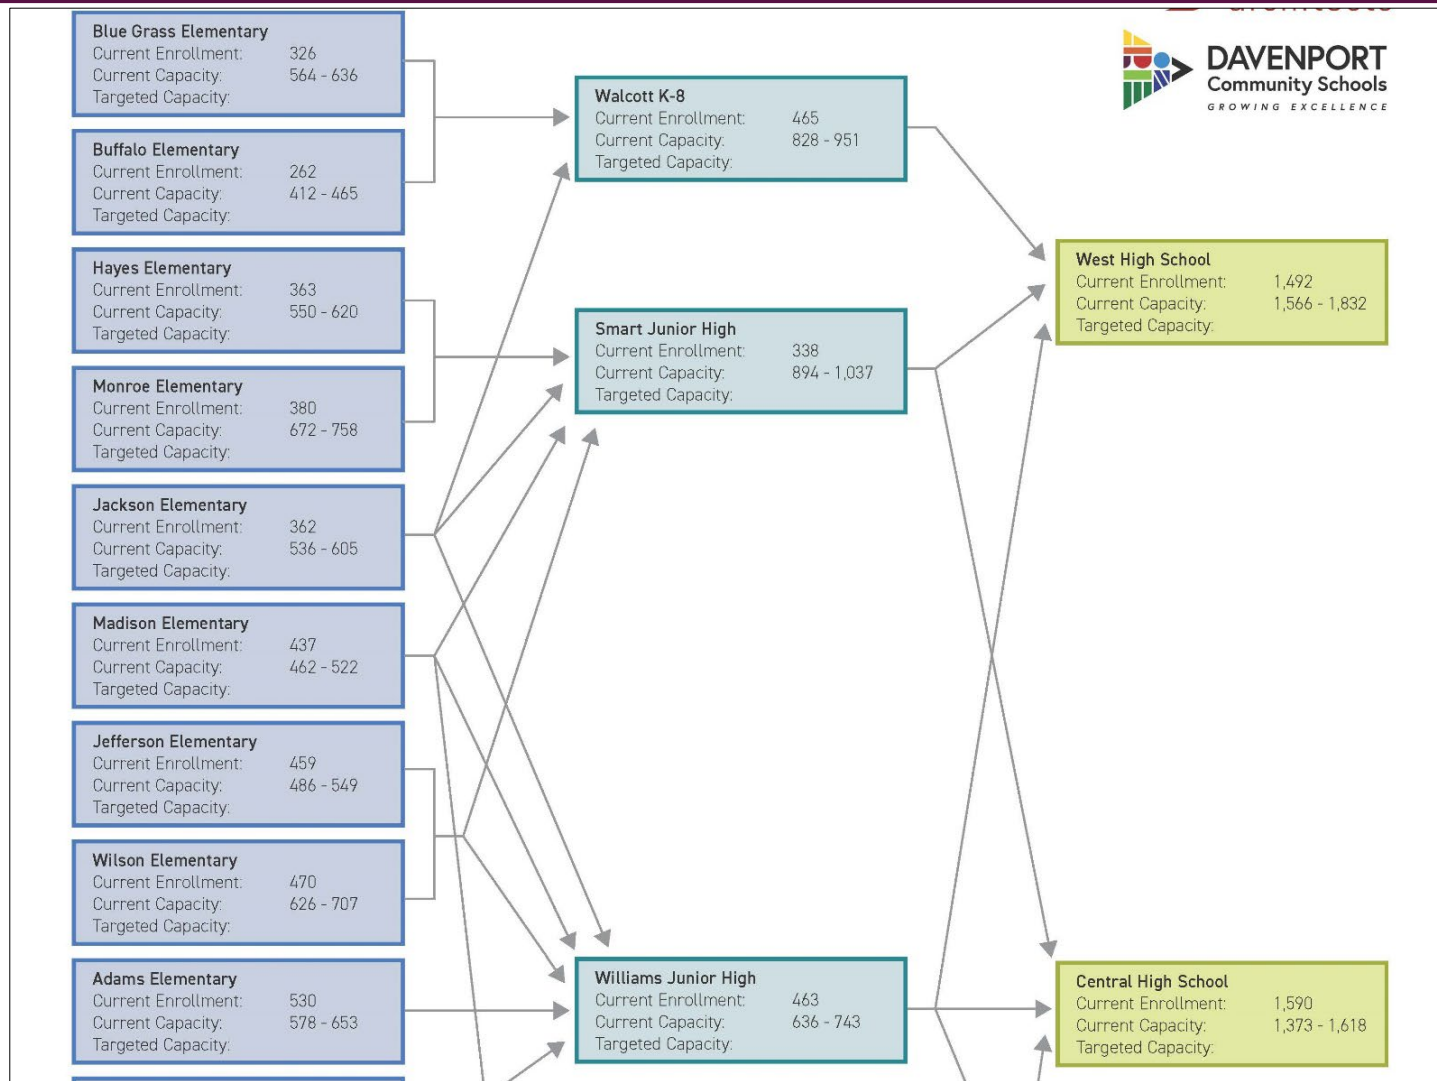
Blue Grass Elementary
Current Enrollment: 326
Current Capacity: 564 - 636
Targeted Capacity:

Buffalo Elementary
Current Enrollment: 262
Current Capacity: 412 - 465
Targeted Capacity:

Hayes Elementary
Current Enrollment: 363
Current Capacity: 550 - 620
Targeted Capacity:

Monroe Elementary
Current Enrollment: 380
Current Capacity: 672 - 758
Targeted Capacity:

Jackson Elementary
Current Enrollment: 362
Current Capacity: 536 - 605
Targeted Capacity:

Madison Elementary
Current Enrollment: 437
Current Capacity: 462 - 522
Targeted Capacity:

Jefferson Elementary
Current Enrollment: 459
Current Capacity: 486 - 549
Targeted Capacity:

Wilson Elementary
Current Enrollment: 470
Current Capacity: 626 - 707
Targeted Capacity:

Adams Elementary
Current Enrollment: 530
Current Capacity: 578 - 653
Targeted Capacity:

Walcott K-8
Current Enrollment: 465
Current Capacity: 828 - 951
Targeted Capacity:

Smart Junior High
Current Enrollment: 338
Current Capacity: 894 - 1,037
Targeted Capacity:

Williams Junior High
Current Enrollment: 463
Current Capacity: 636 - 743
Targeted Capacity:

DAVENPORT
Community Schools
GROWING EXCELLENCE

West High School
Current Enrollment: 1,492
Current Capacity: 1,566 - 1,832
Targeted Capacity:

Central High School
Current Enrollment: 1,590
Current Capacity: 1,373 - 1,618
Targeted Capacity: